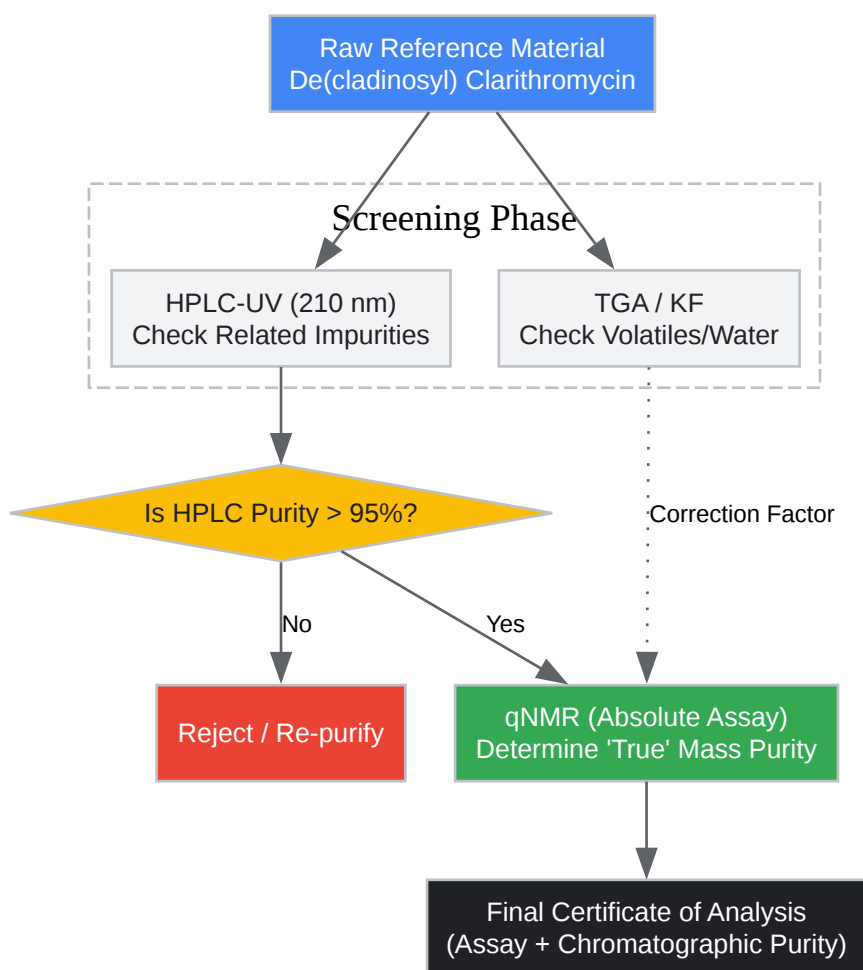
Raw Reference Material
De(cladinosyl) Clarithromycin

Screening Phase

HPLC-UV (210 nm)
Check Related Impurities

TGA / KF
Check Volatiles/Water

Is HPLC Purity > 95%?

Correction Factor

No

Yes

Reject / Re-purify

qNMR (Absolute Assay)
Determine 'True' Mass Purity

Final Certificate of Analysis
(Assay + Chromatographic Purity)